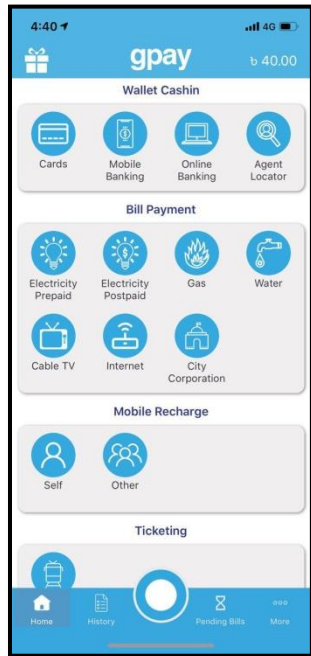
4:40

4G

gpay

৳ 40.00

Wallet Cashin

Cards

Mobile Banking

Online Banking

Agent Locator

Bill Payment

Electricity Prepaid

Electricity Postpaid

Gas

Water

Cable TV

Internet

City Corporation

Mobile Recharge

Self

Other

Ticketing

Home

History

Pending Bills

More